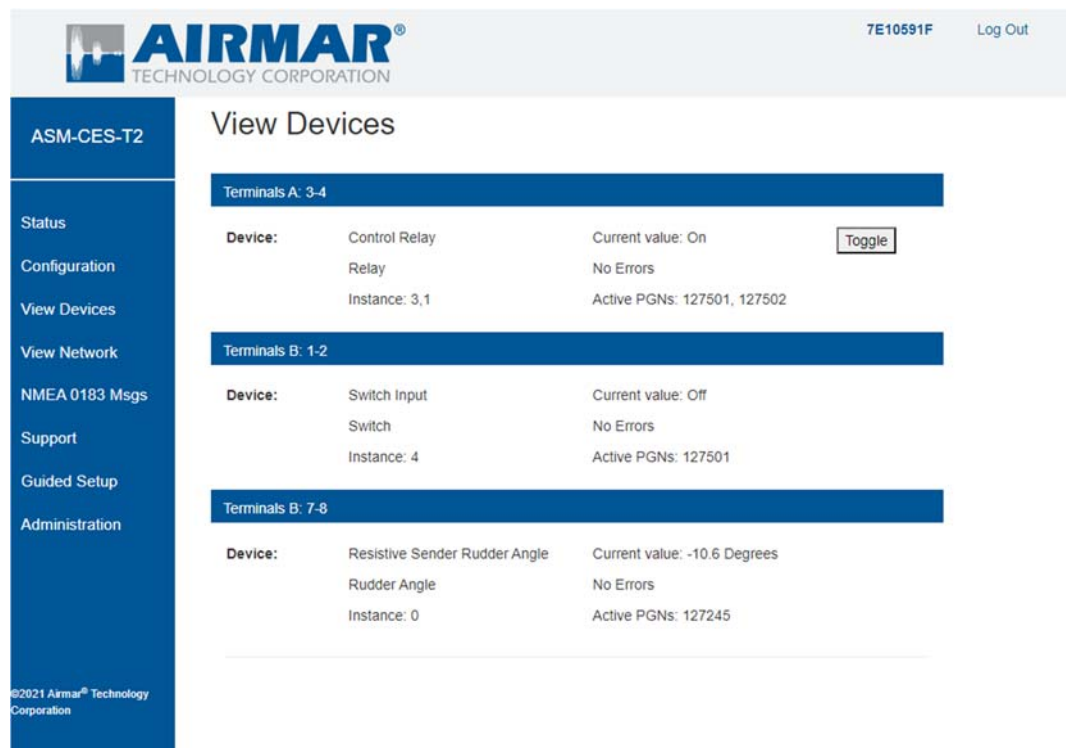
AIRMAR®
TECHNOLOGY CORPORATION

7E10591F

Log Out

ASM-CES-T2

Status

Configuration

View Devices

View Network

NMEA 0183 Msgs

Support

Guided Setup

Administration

©2021 Airmar® Technology Corporation

View Devices

Terminals A: 3-4

Device: Control Relay Current value: On Toggle

Relay No Errors

Instance: 3,1 Active PGNs: 127501, 127502

Terminals B: 1-2

Device: Switch Input Current value: Off

Switch No Errors

Instance: 4 Active PGNs: 127501

Terminals B: 7-8

Device: Resistive Sender Rudder Angle Current value: -10.6 Degrees

Rudder Angle No Errors

Instance: 0 Active PGNs: 127245